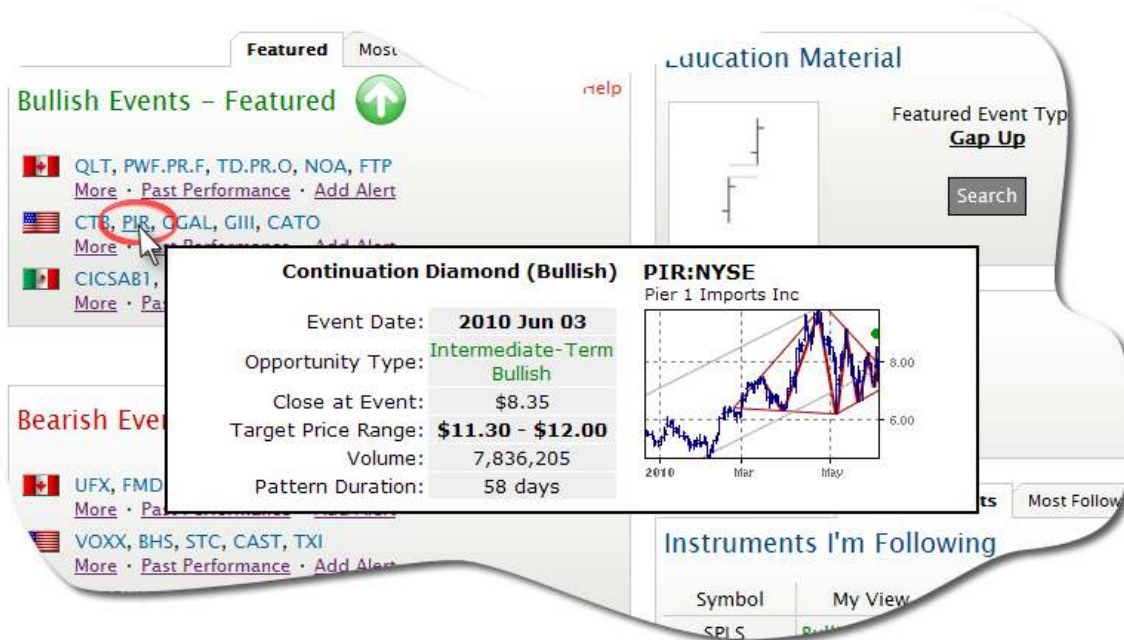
Featured Most

Bullish Events – Featured

Help

QLT, PWF.PR.F, TD.PR.O, NOA, FTP
More · Past Performance · Add Alert

CTB, PIR, CGAL, GIII, CATO
More · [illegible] Performance · Add Alert

CICSAB1, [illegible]
More · Pa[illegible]

Bearish Eve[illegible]

UFX, FMD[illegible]
More · Pa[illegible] · Add Alert

VOXX, BHS, STC, CAST, TXI
More · Past Performance · Add Aler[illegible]

Continuation Diamond (Bullish)

| Event Date: | 2010 Jun 03 |
|---|---|
| Opportunity Type: | Intermediate-Term Bullish |
| Close at Event: | \$8.35 |
| Target Price Range: | \$11.30 - \$12.00 |
| Volume: | 7,836,205 |
| Pattern Duration: | 58 days |

PIR:NYSE
Pier 1 Imports Inc
8.00
6.00
2010 Mar May

Education Material

Featured Event Typ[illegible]
Gap Up

Search

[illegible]ts Most Follow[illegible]

Instruments I'm Following

Symbol My View
SPLS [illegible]